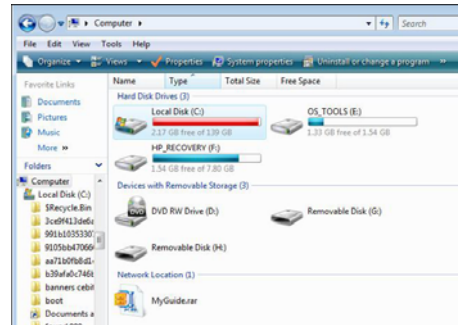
Computer ▸

Search

File Edit View Tools Help

Organize Views Properties System properties Uninstall or change a program »

Favorite Links

Documents

Pictures

Music

More »

Folders

Computer

Local Disk (C:)

$Recycle.Bin

3ce9f413de6a

991b10353307

9105bb47066

aa71b0fb8d1

b39afa0c746t

banners cebit

boot

Documents a

Name Type Total Size Free Space

Hard Disk Drives (3)

Local Disk (C:)

2.17 GB free of 139 GB

OS_TOOLS (E:)

1.33 GB free of 1.54 GB

HP_RECOVERY (F:)

1.54 GB free of 7.80 GB

Devices with Removable Storage (3)

DVD RW Drive (D:)

Removable Disk (G:)

Removable Disk (H:)

Network Location (1)

MyGuide.rar